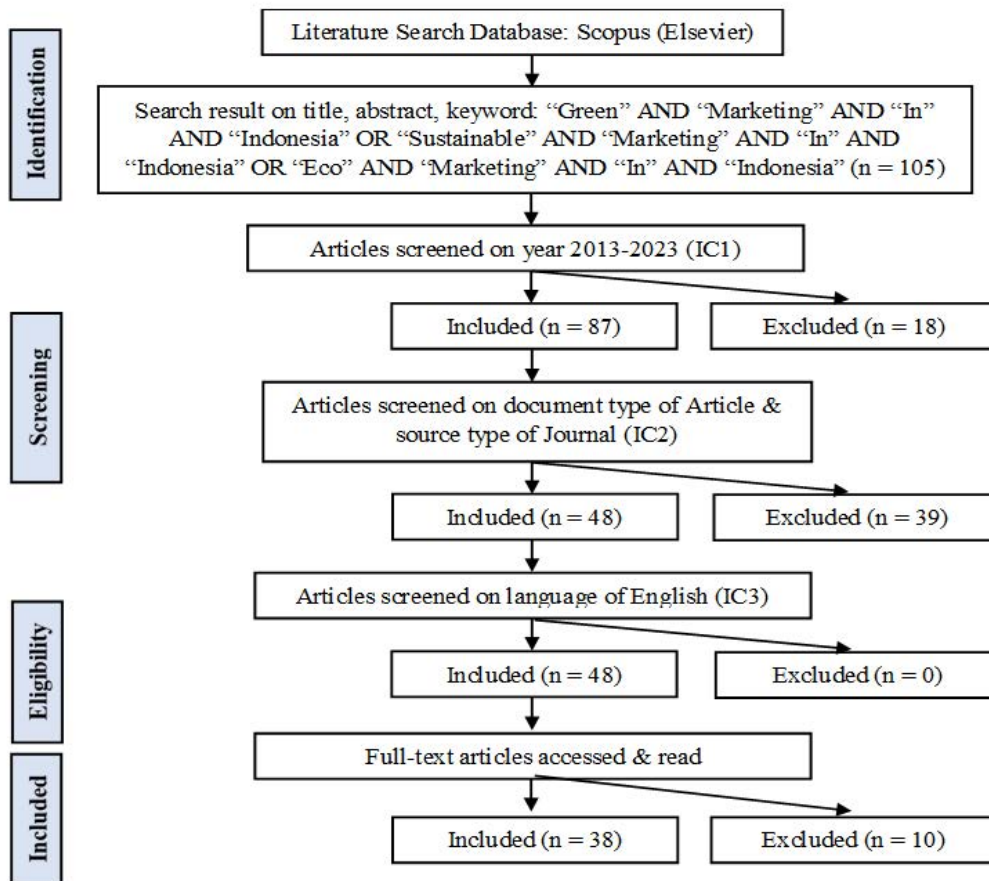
Identification

Literature Search Database: Scopus (Elsevier)

Search result on title, abstract, keyword: "Green" AND "Marketing" AND "In" AND "Indonesia" OR "Sustainable" AND "Marketing" AND "In" AND "Indonesia" OR "Eco" AND "Marketing" AND "In" AND "Indonesia" (n = 105)

Articles screened on year 2013-2023 (IC1)

Screening

Included (n = 87)

Excluded (n = 18)

Articles screened on document type of Article & source type of Journal (IC2)

Included (n = 48)

Excluded (n = 39)

Articles screened on language of English (IC3)

Eligibility

Included (n = 48)

Excluded (n = 0)

Full-text articles accessed & read

Included

Included (n = 38)

Excluded (n = 10)